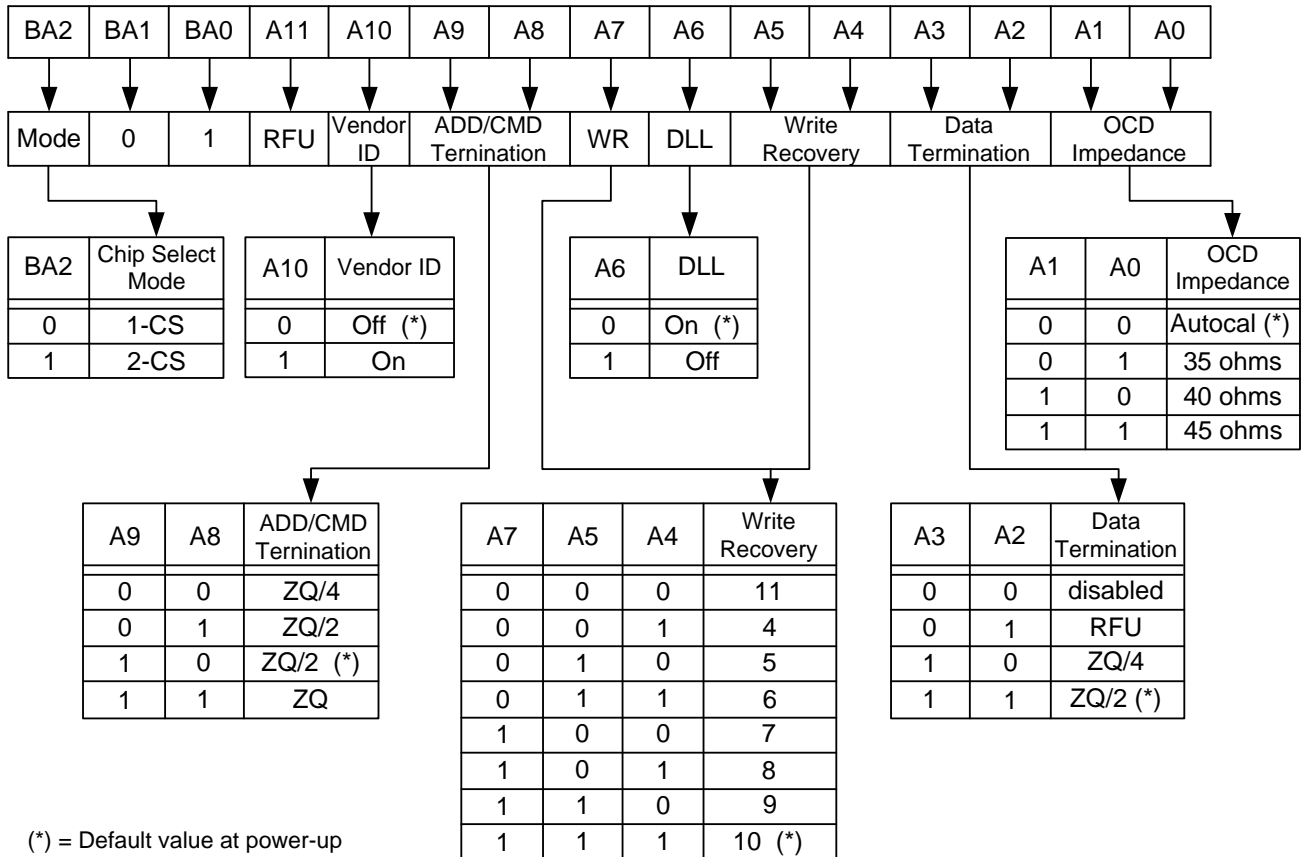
| BA2 | BA1 | BA0 | A11 | A10 | A9 | A8 | A7 | A6 | A5 | A4 | A3 | A2 | A1 | A0 |
|---|---|---|---|---|---|---|---|---|---|---|---|---|---|---|

| Mode | 0 | 1 | RFU | Vendor ID | ADD/CMD Ternination | WR | DLL | Write Recovery | Data Termination | OCD Impedance |
|---|---|---|---|---|---|---|---|---|---|---|

| BA2 | Chip Select Mode |
|---|---|
| 0 | 1-CS |
| 1 | 2-CS |

| A10 | Vendor ID |
|---|---|
| 0 | Off (*) |
| 1 | On |

| A6 | DLL |
|---|---|
| 0 | On (*) |
| 1 | Off |

| A1 | A0 | OCD Impedance |
|---|---|---|
| 0 | 0 | Autocal (*) |
| 0 | 1 | 35 ohms |
| 1 | 0 | 40 ohms |
| 1 | 1 | 45 ohms |

| A9 | A8 | ADD/CMD Ternination |
|---|---|---|
| 0 | 0 | ZQ/4 |
| 0 | 1 | ZQ/2 |
| 1 | 0 | ZQ/2 (*) |
| 1 | 1 | ZQ |

| A7 | A5 | A4 | Write Recovery |
|---|---|---|---|
| 0 | 0 | 0 | 11 |
| 0 | 0 | 1 | 4 |
| 0 | 1 | 0 | 5 |
| 0 | 1 | 1 | 6 |
| 1 | 0 | 0 | 7 |
| 1 | 0 | 1 | 8 |
| 1 | 1 | 0 | 9 |
| 1 | 1 | 1 | 10 (*) |

| A3 | A2 | Data Termination |
|---|---|---|
| 0 | 0 | disabled |
| 0 | 1 | RFU |
| 1 | 0 | ZQ/4 |
| 1 | 1 | ZQ/2 (*) |

(*) = Default value at power-up